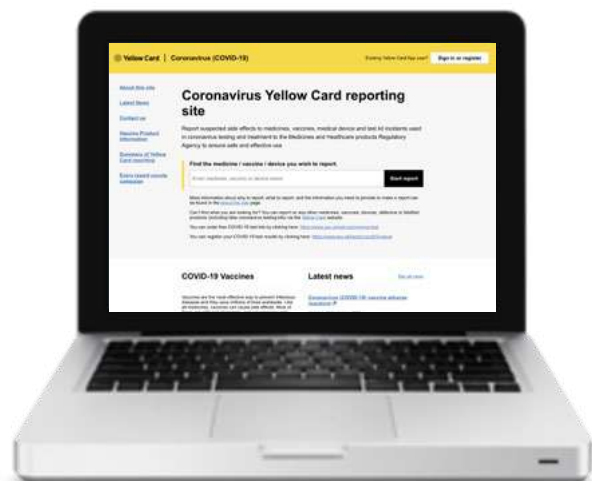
Yellow Card | Coronavirus (COVID-19)

Existing Yellow Card App user? Sign in or register

About this site

Latest News

Contact us

Vaccine Product Information

Summary of Yellow Card reporting

Extra reward vaccine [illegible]

Coronavirus Yellow Card reporting site

Report suspected side effects to medicines, vaccines, medical device and test kit incidents used in coronavirus testing and treatment to the Medicines and Healthcare products Regulatory Agency to ensure safe and effective use

Find the medicine / vaccine / device you wish to report

Enter medicine, vaccine or device name

Start report

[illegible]

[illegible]

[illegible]

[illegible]

COVID-19 Vaccines

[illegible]

Latest news

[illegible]

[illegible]